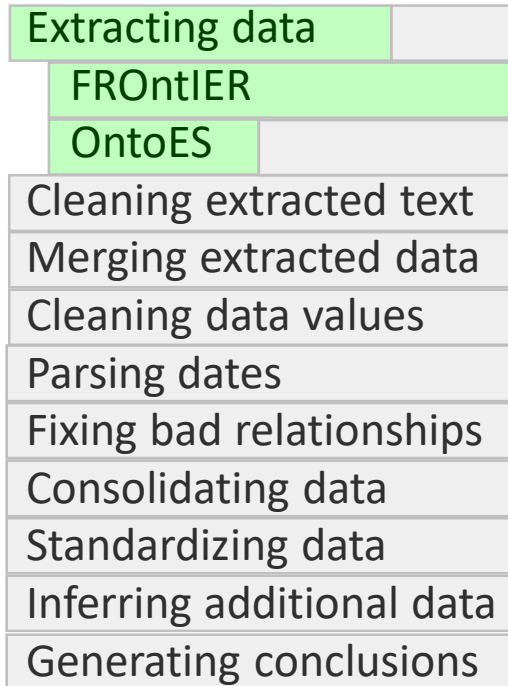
Extracting data

FROntIER

OntoES

Cleaning extracted text

Merging extracted data

Cleaning data values

Parsing dates

Fixing bad relationships

Consolidating data

Standardizing data

Inferring additional data

Generating conclusions